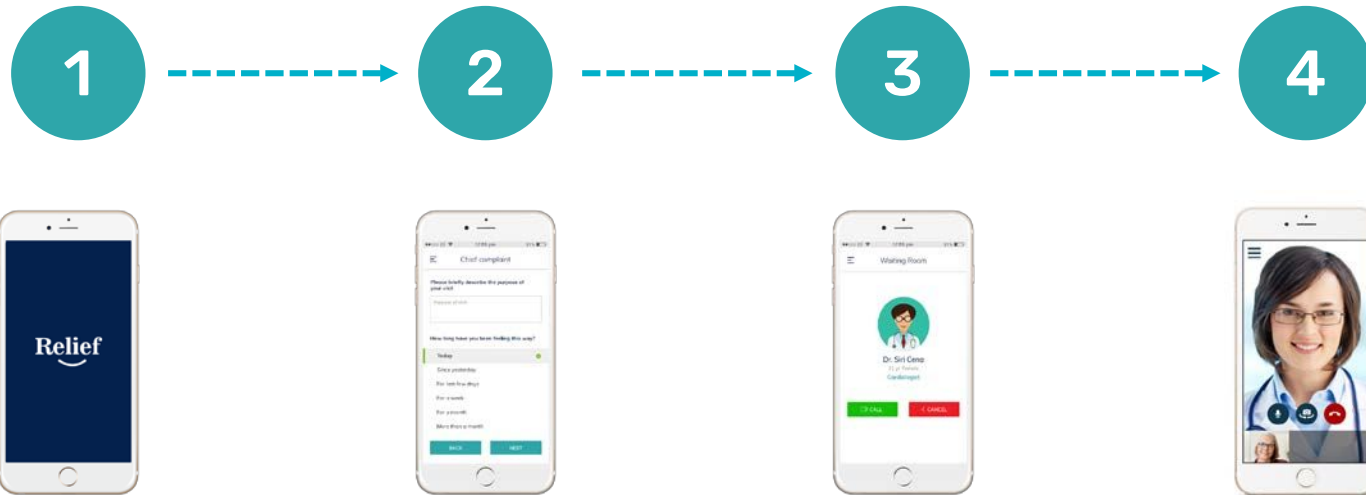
1

2

3

4

Relief

Chief complaint

Please briefly describe the purpose of your visit

Purpose of visit

How long have you been feeling this way?

Today

Since yesterday

For last few days

For a week

For a month

More than a month

BACK

NEXT

Waiting Room

Dr. Siri Cena

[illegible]

Cardiologist

CALL

CANCEL